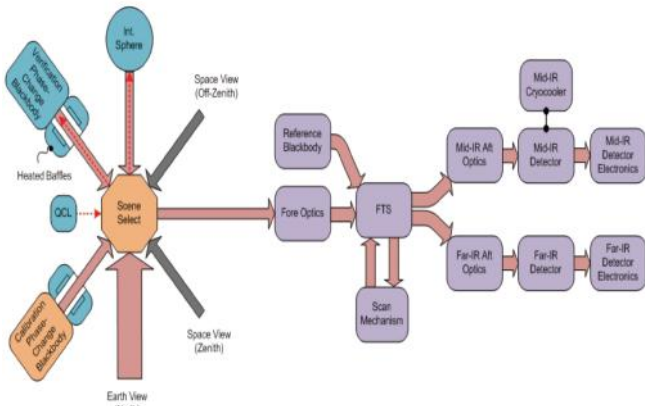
Int. Sphere

Verification Phase-Change Blackbody

Space View (Off-Zenith)

Heated Baffles

QCL

Scene Select

Calibration Phase-Change Blackbody

Space View (Zenith)

Earth View

Reference Blackbody

Fore Optics

FTS

Scan Mechanism

Mid-IR Cryocooler

Mid-IR Aft Optics

Mid-IR Detector

Mid-IR Detector Electronics

Far-IR Aft Optics

Far-IR Detector

Far-IR Detector Electronics